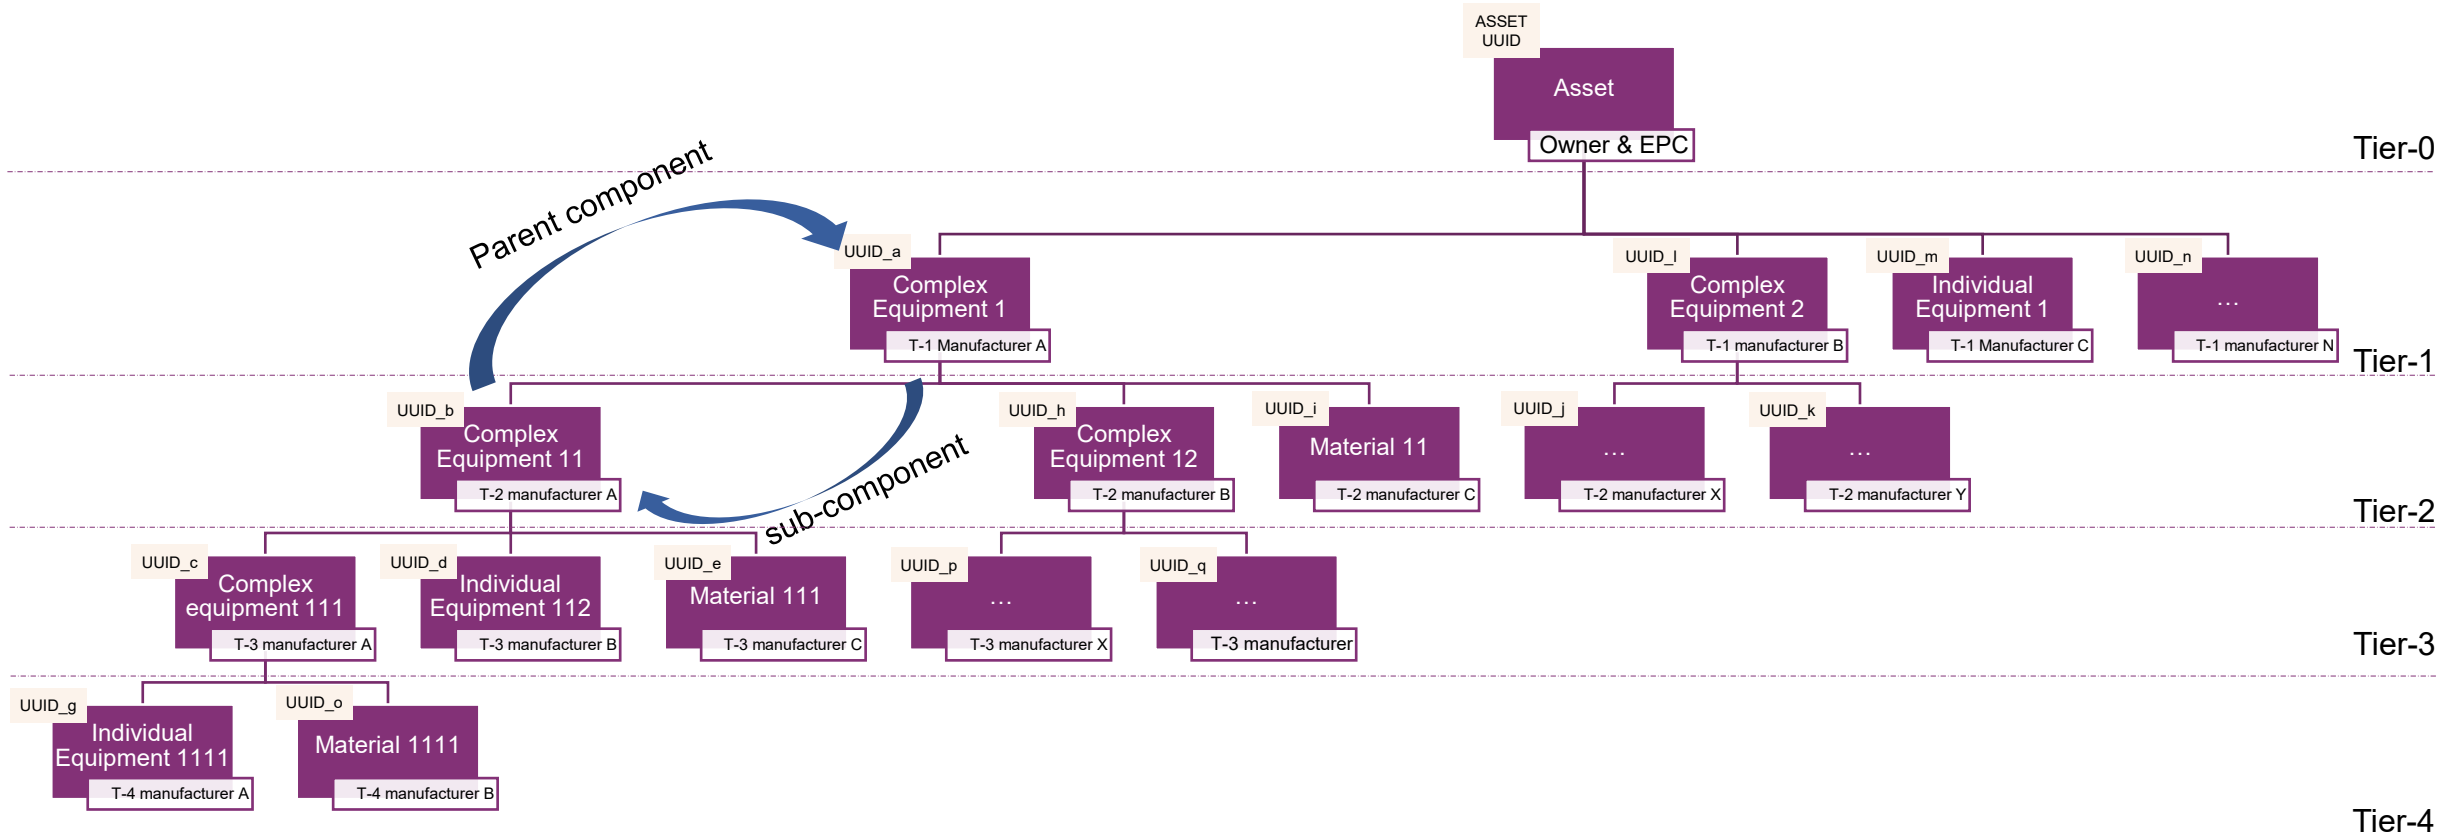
ASSET UUID

Asset

Owner & EPC

Tier-0

Parent component

UUID_a

Complex Equipment 1

T-1 Manufacturer A

UUID_l

Complex Equipment 2

T-1 manufacturer B

UUID_m

Individual Equipment 1

T-1 Manufacturer C

UUID_n

…

T-1 manufacturer N

Tier-1

UUID_b

Complex Equipment 11

T-2 manufacturer A

UUID_h

Complex Equipment 12

T-2 manufacturer B

UUID_i

Material 11

T-2 manufacturer C

UUID_j

…

T-2 manufacturer X

UUID_k

…

T-2 manufacturer Y

sub-component

Tier-2

UUID_c

Complex equipment 111

T-3 manufacturer A

UUID_d

Individual Equipment 112

T-3 manufacturer B

UUID_e

Material 111

T-3 manufacturer C

UUID_p

…

T-3 manufacturer X

UUID_q

…

T-3 manufacturer

Tier-3

UUID_g

Individual Equipment 1111

T-4 manufacturer A

UUID_o

Material 1111

T-4 manufacturer B

Tier-4